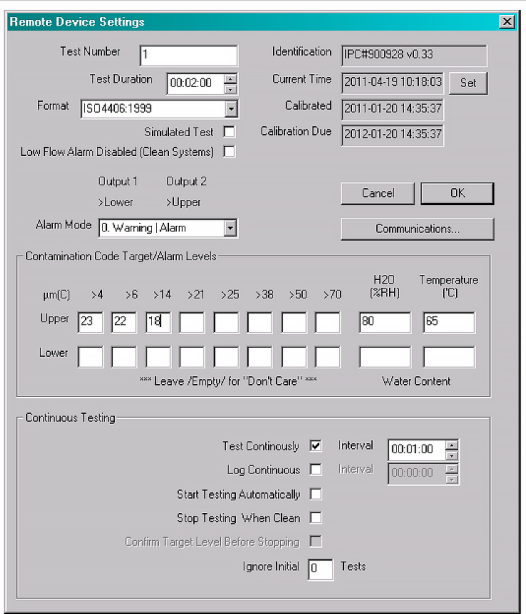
Remote Device Settings

Test Number 1
Test Duration 00:02:00
Format ISO4406:1999
Simulated Test
Low Flow Alarm Disabled (Clean Systems)

Identification IPC#900928 v0.33
Current Time 2011-04-19 10:18:03 Set
Calibrated 2011-01-20 14:35:37
Calibration Due 2012-01-20 14:35:37

Output 1 Output 2
>Lower >Upper
Alarm Mode 0. Warning | Alarm

Cancel OK
Communications...

Contamination Code Target/Alarm Levels

| µm(C) | >4 | >6 | >14 | >21 | >25 | >38 | >50 | >70 | H2O (%RH) | Temperature (°C) |
|---|---|---|---|---|---|---|---|---|---|---|
| Upper | 23 | 22 | 18 | | | | | | 80 | 65 |
| Lower | | | | | | | | | | |

*** Leave /Empty/ for "Don't Care" *** Water Content

Continuous Testing

Test Continously ☑ Interval 00:01:00
Log Continuous Interval 00:00:00
Start Testing Automatically
Stop Testing When Clean
Confirm Target Level Before Stopping
Ignore Initial 0 Tests